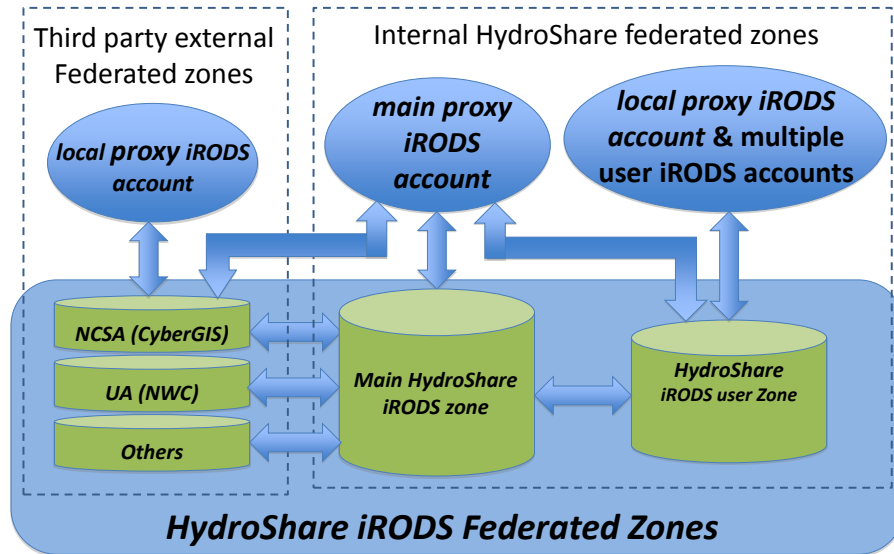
Third party external Federated zones

Internal HydroShare federated zones

local proxy iRODS account

main proxy iRODS account

local proxy iRODS account & multiple user iRODS accounts

NCSA (CyberGIS)

UA (NWC)

Others

Main HydroShare iRODS zone

HydroShare iRODS user Zone

HydroShare iRODS Federated Zones